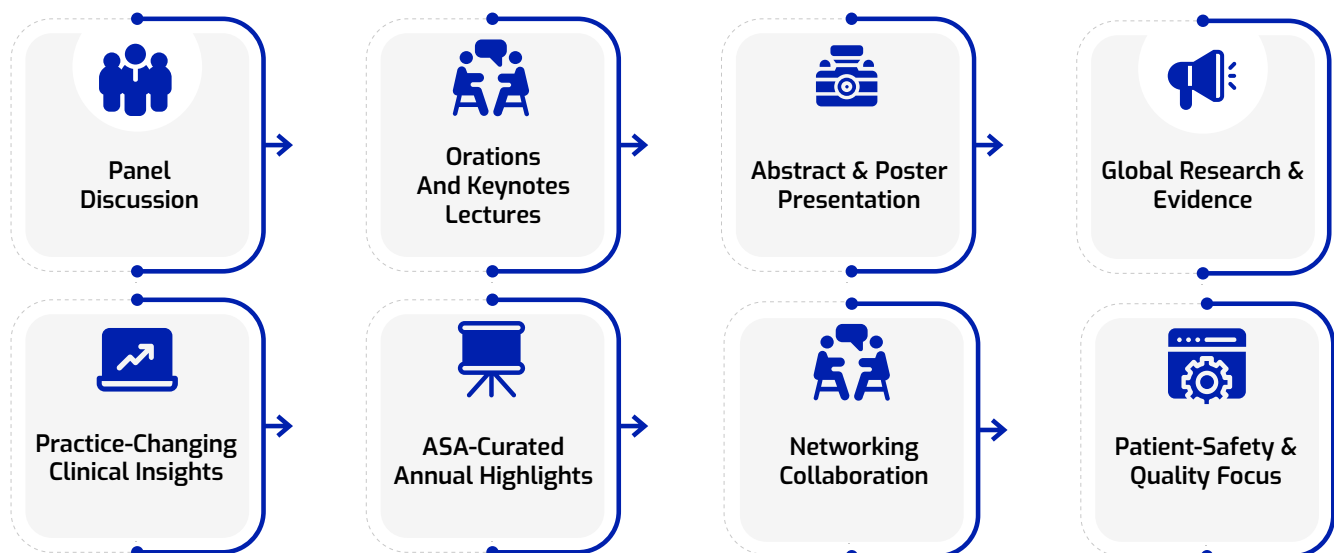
Panel Discussion

Orations And Keynotes Lectures

Abstract & Poster Presentation

Global Research & Evidence

Practice-Changing Clinical Insights

ASA-Curated Annual Highlights

Networking Collaboration

Patient-Safety & Quality Focus